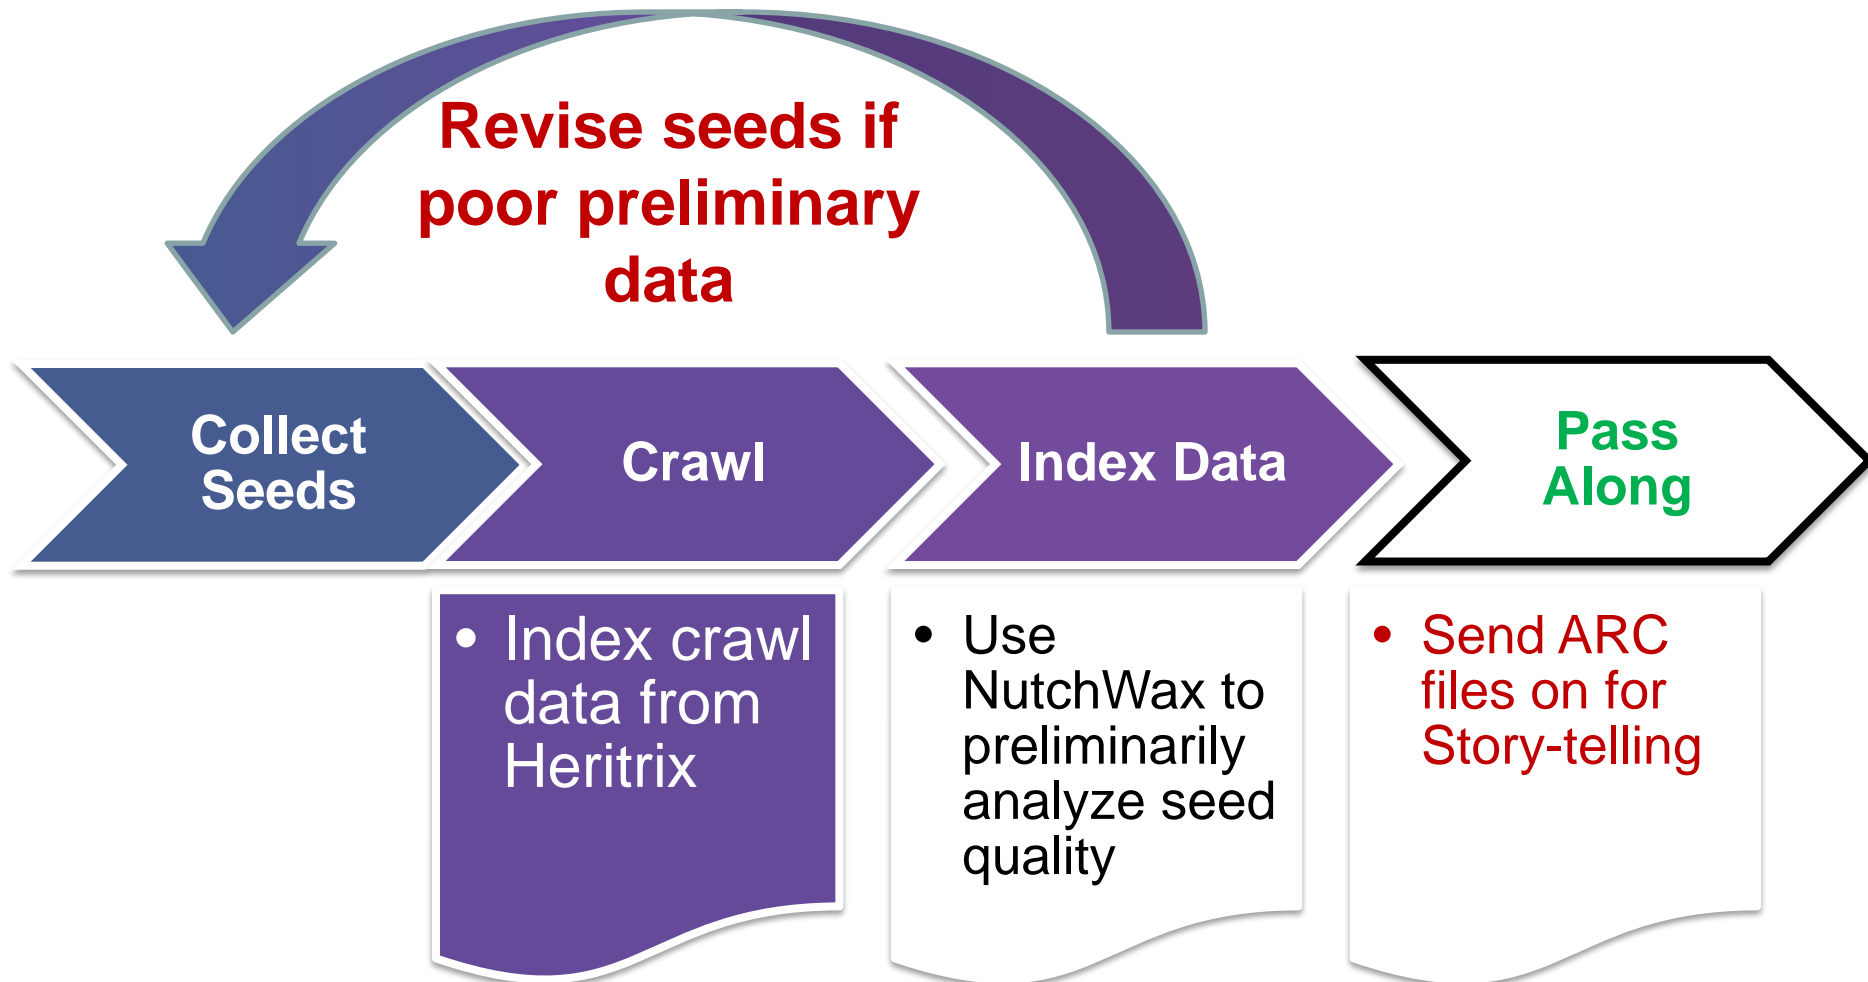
Revise seeds if poor preliminary data

Collect Seeds

Crawl

Index Data

Pass Along

• Index crawl data from Heritrix

• Use NutchWax to preliminarily analyze seed quality

• Send ARC files on for Story-telling